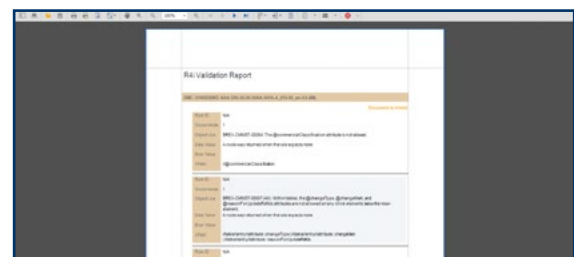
R4i Validation Report

Document is Valid

Rule ID | N/A

Occurrence | 1

Object List | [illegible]

Error Name | A node was returned when the rule expects none

Error Value |

XPath | //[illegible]

Rule ID | N/A

Occurrence | 1

Object List | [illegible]

Error Name | A node was returned when the rule expects none

Error Value |

XPath | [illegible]

Rule ID | N/A